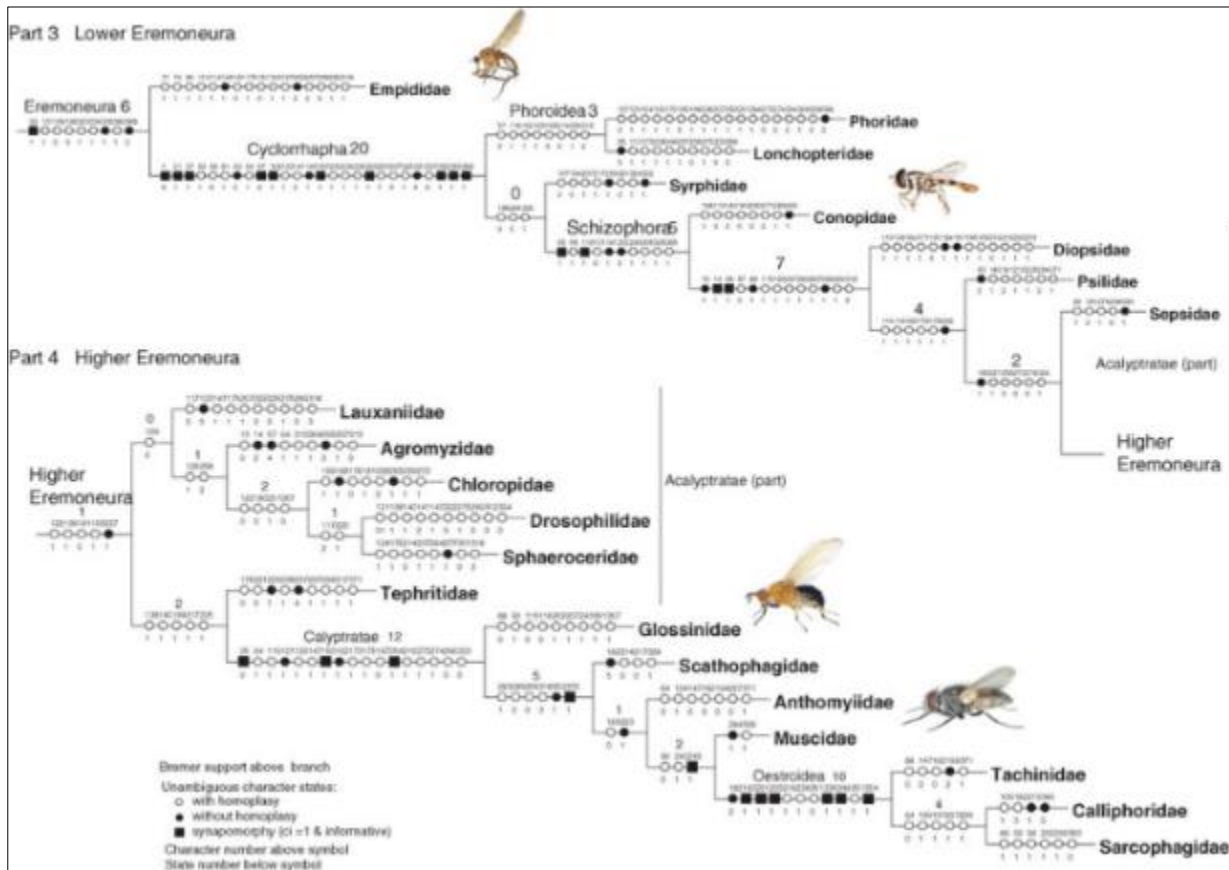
Part 3 Lower Eremoneura

Eremoneura 6

Empididae

Cyclorrhapha 20

Phoroidea 3

Phoridae

Lonchopteridae

0

Syrphidae

Schizophora 6

Conopidae

7

Diopsidae

4

Psilidae

Sepsidae

2

Acalyptratae (part)

Higher Eremoneura

Part 4 Higher Eremoneura

Higher Eremoneura

1

0

Lauxaniidae

1

Agromyzidae

2

Chloropidae

1

Drosophilidae

Sphaeroceridae

Acalyptratae (part)

2

Tephritidae

Calyptratae 12

Glossinidae

5

Scathophagidae

1

Anthomyiidae

Muscidae

2

Oestroidea 10

Tachinidae

4

Calliphoridae

Sarcophagidae

Bremer support above branch

Unambiguous character states:

○ with homoplasy

● without homoplasy

■ synapomorphy (ci =1 & informative)

Character number above symbol

State number below symbol